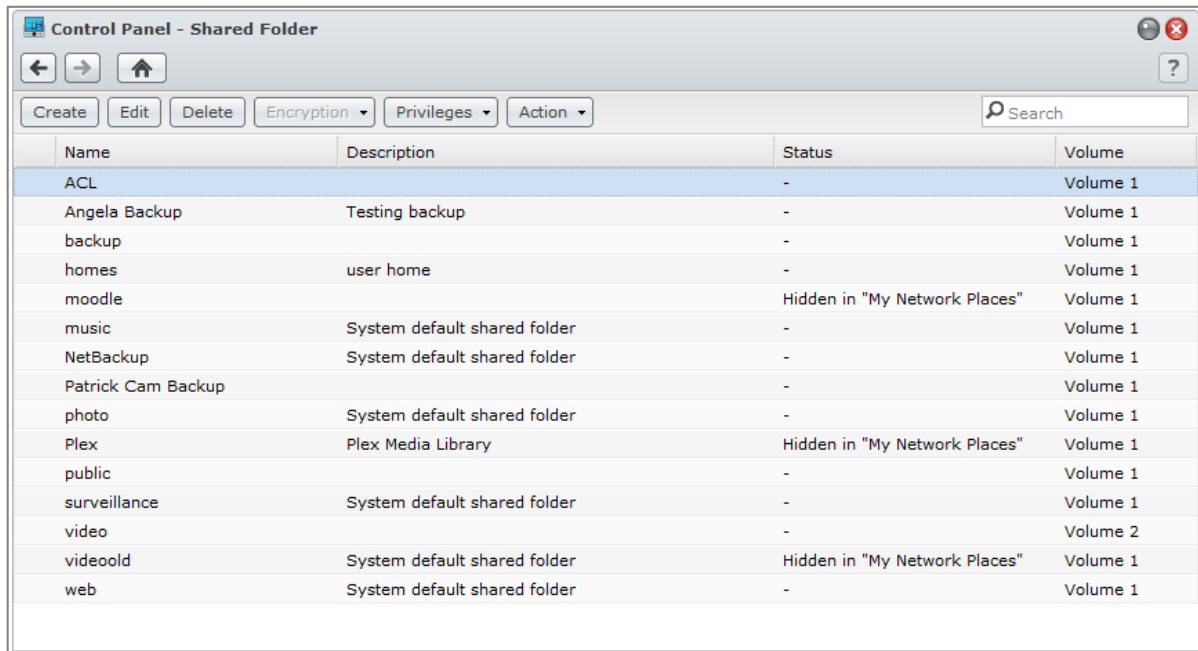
Control Panel - Shared Folder

?

Create | Edit | Delete | Encryption | Privileges | Action

Search

| Name | Description | Status | Volume |
|---|---|---|---|
| ACL | | - | Volume 1 |
| Angela Backup | Testing backup | - | Volume 1 |
| backup | | - | Volume 1 |
| homes | user home | - | Volume 1 |
| moodle | | Hidden in "My Network Places" | Volume 1 |
| music | System default shared folder | - | Volume 1 |
| NetBackup | System default shared folder | - | Volume 1 |
| Patrick Cam Backup | | - | Volume 1 |
| photo | System default shared folder | - | Volume 1 |
| Plex | Plex Media Library | Hidden in "My Network Places" | Volume 1 |
| public | | - | Volume 1 |
| surveillance | System default shared folder | - | Volume 1 |
| video | | - | Volume 2 |
| videoold | System default shared folder | Hidden in "My Network Places" | Volume 1 |
| web | System default shared folder | - | Volume 1 |